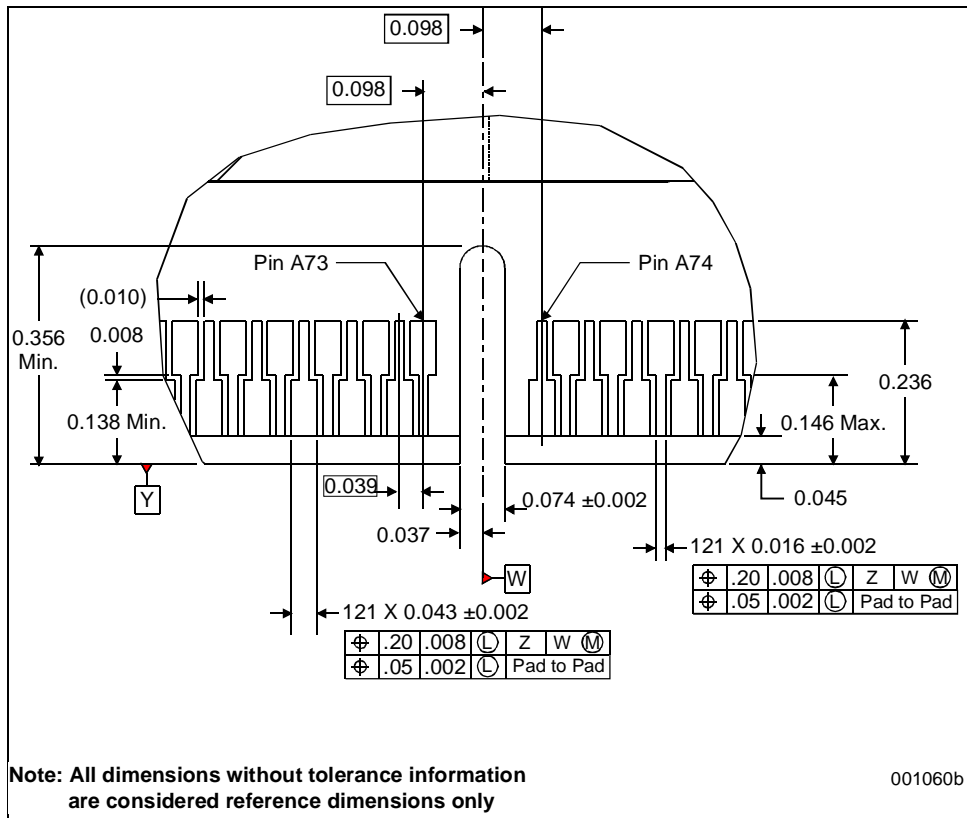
0.098

0.098

Pin A73

Pin A74

(0.010)

0.008

0.356 Min.

0.236

0.138 Min.

0.146 Max.

Y

0.039

0.074 ±0.002

0.045

0.037

121 X 0.016 ±0.002

| ⌖ | .20 | .008 | Ⓛ | Z | W Ⓜ |
|---|---|---|---|---|---|
| ⌖ | .05 | .002 | Ⓛ | Pad to Pad | |

W

121 X 0.043 ±0.002

| ⌖ | .20 | .008 | Ⓛ | Z | W Ⓜ |
|---|---|---|---|---|---|
| ⌖ | .05 | .002 | Ⓛ | Pad to Pad | |

Note: All dimensions without tolerance information are considered reference dimensions only

001060b